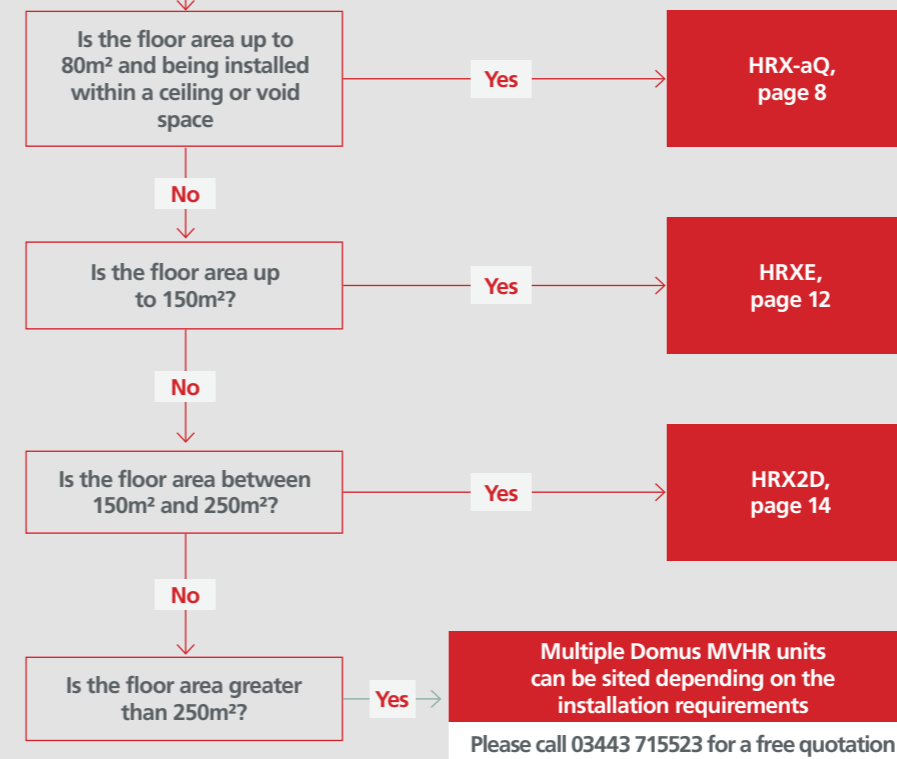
Is the floor area up to 80m² and being installed within a ceiling or void space

Yes

HRX-aQ, page 8

No

Is the floor area up to 150m²?

Yes

HRXE, page 12

No

Is the floor area between 150m² and 250m²?

Yes

HRX2D, page 14

No

Is the floor area greater than 250m²?

Yes

Multiple Domus MVHR units can be sited depending on the installation requirements

Please call 03443 715523 for a free quotation